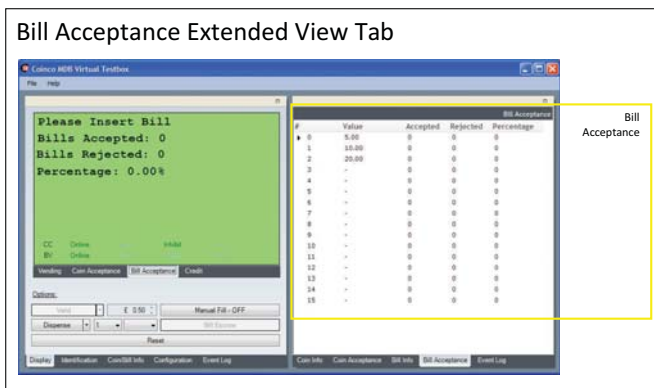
Bill Acceptance Extended View Tab

Coinco MDB Virtual Testbox

File Help

Please Insert Bill
Bills Accepted: 0
Bills Rejected: 0
Percentage: 0.00%

CC Online Inhibit
BV Online

Vending Coin Acceptance Bill Acceptance Credit

Options:

Vend € 0.50 Manual Fill - OFF

Dispense 1 Bill Escrow

Reset

Display Identification Coin/Bill Info Configuration Event Log

Bill Acceptance

| # | Value | Accepted | Rejected | Percentage |
|---|---|---|---|---|
| 0 | 5.00 | 0 | 0 | 0 |
| 1 | 10.00 | 0 | 0 | 0 |
| 2 | 20.00 | 0 | 0 | 0 |
| 3 | - | 0 | 0 | 0 |
| 4 | - | 0 | 0 | 0 |
| 5 | - | 0 | 0 | 0 |
| 6 | - | 0 | 0 | 0 |
| 7 | - | 0 | 0 | 0 |
| 8 | - | 0 | 0 | 0 |
| 9 | - | 0 | 0 | 0 |
| 10 | - | 0 | 0 | 0 |
| 11 | - | 0 | 0 | 0 |
| 12 | - | 0 | 0 | 0 |
| 13 | - | 0 | 0 | 0 |
| 14 | - | 0 | 0 | 0 |
| 15 | - | 0 | 0 | 0 |

Coin Info Coin Acceptance Bill Info Bill Acceptance Event Log

Bill Acceptance